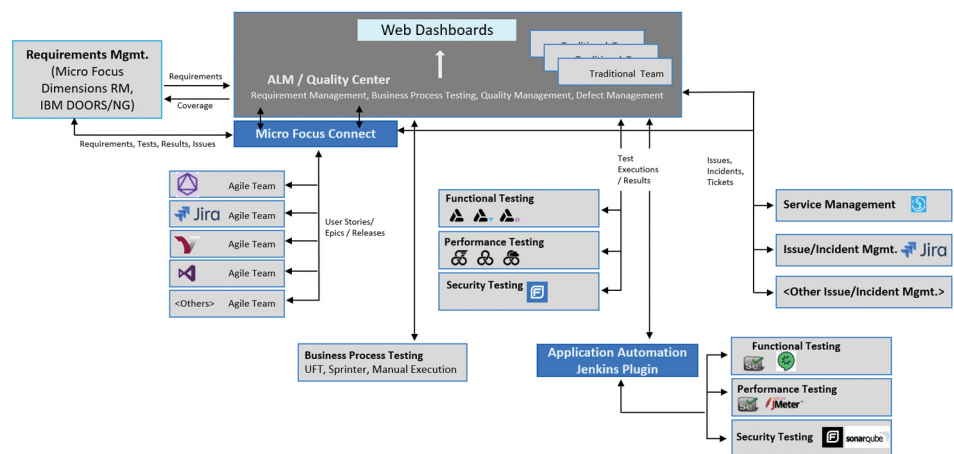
Web Dashboards

Traditional Team

ALM / Quality Center

Requirement Management, Business Process Testing, Quality Management, Defect Management

Requirements Mgmt. (Micro Focus Dimensions RM, IBM DOORS/NG)

Requirements

Coverage

Micro Focus Connect

Requirements, Tests, Results, Issues

Agile Team

Jira Agile Team

Agile Team

Agile Team

<Others> Agile Team

User Stories/ Epics / Releases

Test Executions / Results

Issues, Incidents, Tickets

Functional Testing

Performance Testing

Security Testing

Service Management

Issue/Incident Mgmt. Jira

<Other Issue/Incident Mgmt.>

Business Process Testing
UFT, Sprinter, Manual Execution

Application Automation Jenkins Plugin

Functional Testing

Performance Testing

JMeter

Security Testing sonarqube